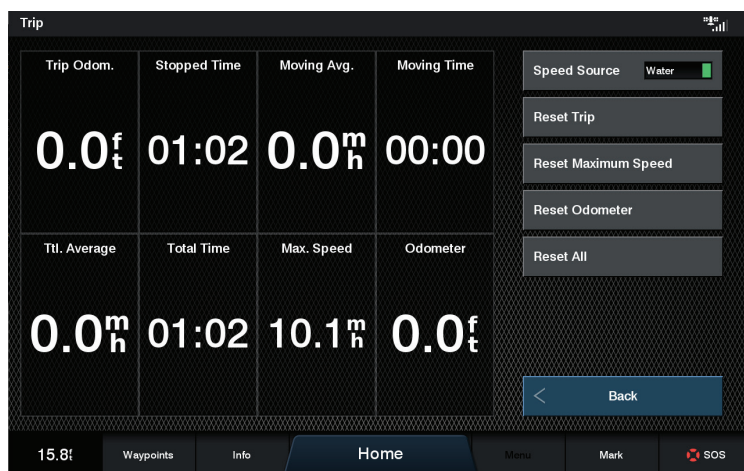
Trip

| Trip Odom. | Stopped Time | Moving Avg. | Moving Time |
|---|---|---|---|
| 0.0 ft | 01:02 | 0.0 mh | 00:00 |
| Ttl. Average | Total Time | Max. Speed | Odometer |
| 0.0 mh | 01:02 | 10.1 mh | 0.0 ft |

Speed Source Water

Reset Trip

Reset Maximum Speed

Reset Odometer

Reset All

Back

15.8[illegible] Waypoints Info Home Menu Mark SOS